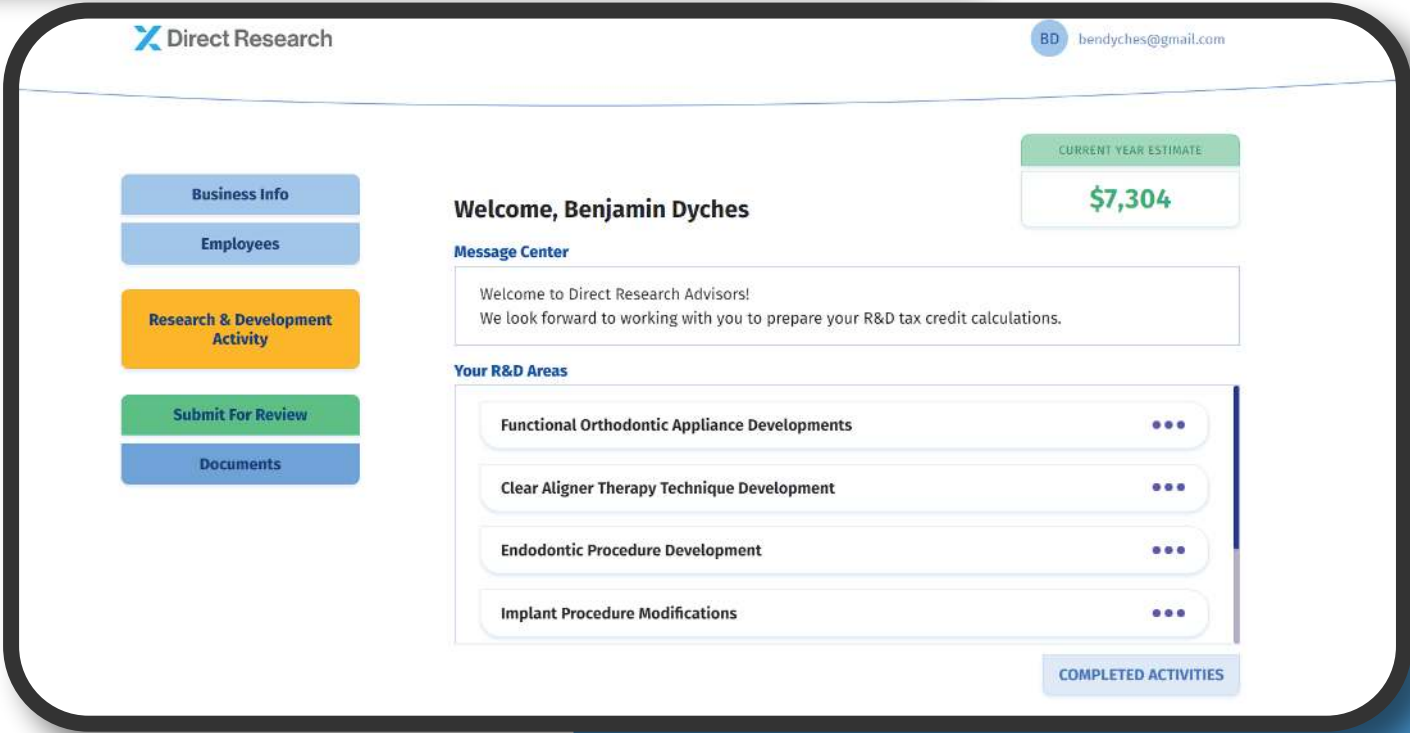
Direct Research

BD bendyches@gmail.com

CURRENT YEAR ESTIMATE

$7,304

Business Info

Employees

Research & Development Activity

Submit For Review

Documents

Welcome, Benjamin Dyches

Message Center

Welcome to Direct Research Advisors!
We look forward to working with you to prepare your R&D tax credit calculations.

Your R&D Areas

Functional Orthodontic Appliance Developments

Clear Aligner Therapy Technique Development

Endodontic Procedure Development

Implant Procedure Modifications

COMPLETED ACTIVITIES